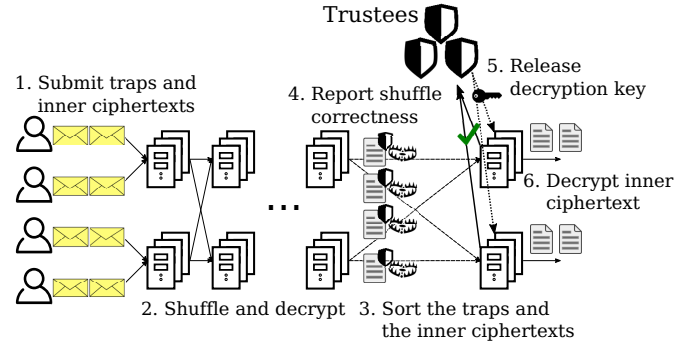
Trustees

1. Submit traps and inner ciphertexts

4. Report shuffle correctness

5. Release decryption key

6. Decrypt inner ciphertext

...

2. Shuffle and decrypt

3. Sort the traps and the inner ciphertexts